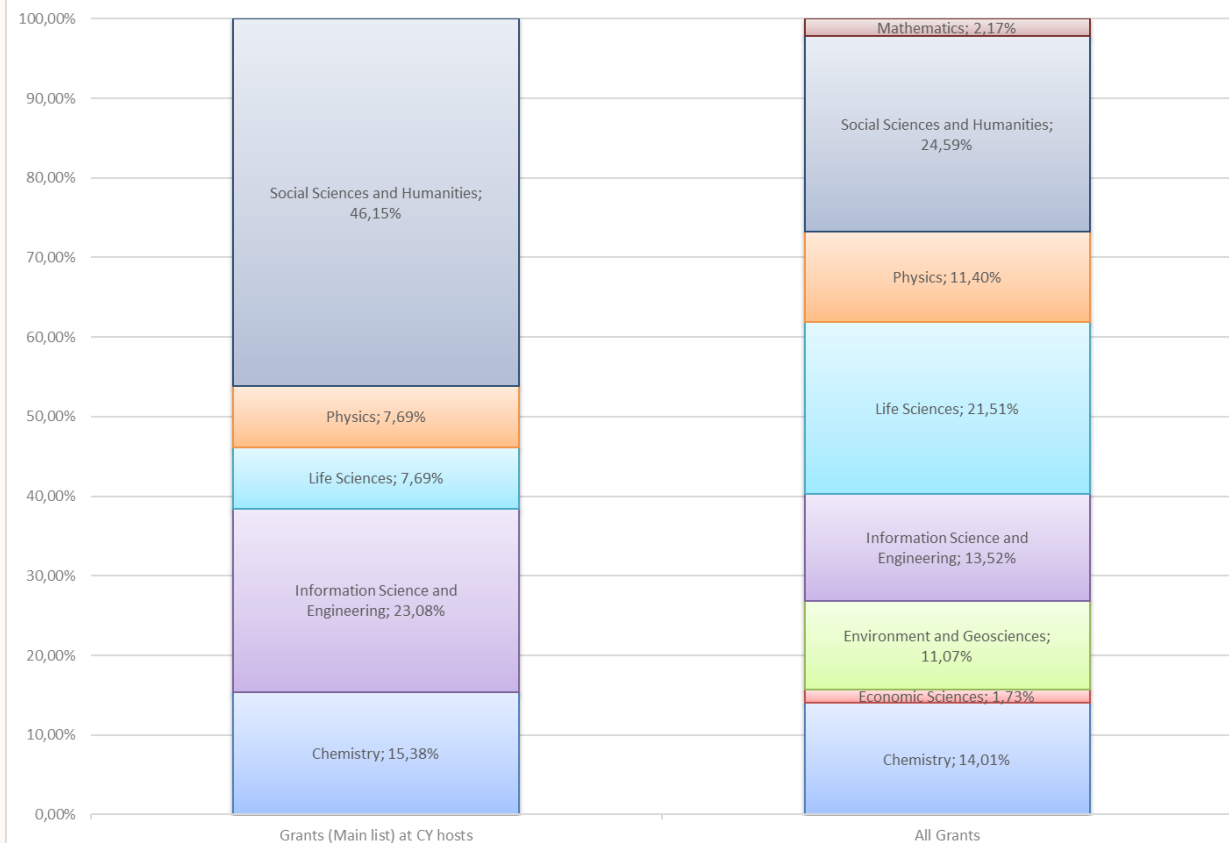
100,00%
90,00%
80,00%
70,00%
60,00%
50,00%
40,00%
30,00%
20,00%
10,00%
0,00%

Social Sciences and Humanities; 46,15%
Physics; 7,69%
Life Sciences; 7,69%
Information Science and Engineering; 23,08%
Chemistry; 15,38%

Mathematics; 2,17%
Social Sciences and Humanities; 24,59%
Physics; 11,40%
Life Sciences; 21,51%
Information Science and Engineering; 13,52%
Environment and Geosciences; 11,07%
Economic Sciences; 1,73%
Chemistry; 14,01%

Grants (Main list) at CY hosts
All Grants